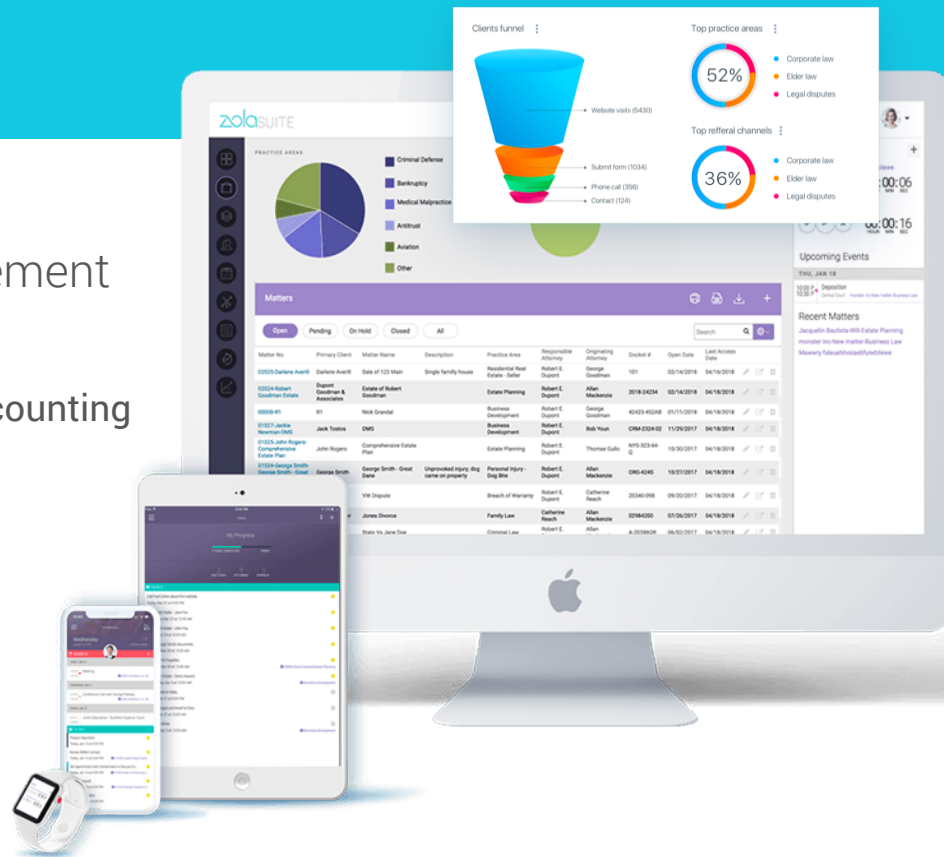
ement

counting

Clients funnel

Website visits (5430)

Submit form (1034)

Phone call (356)

Contact (124)

Top practice areas

52%

Corporate law

Elder law

Legal disputes

Top refferal channels

36%

Corporate law

Elder law

Legal disputes

zolaSUITE

PRACTICE AREAS

Criminal Defense

Bankruptcy

Medical Malpractice

Antitrust

Aviation

Other

00:06

00:16

Upcoming Events

THU, JAN 18

Deposition

Recent Matters

Jacquelin Bautista-Will-Estate Planning

monster Inc-New matter-Business Law

Matters

Open | Pending | On Hold | Closed | All

Search

| Matter No | Primary Client | Matter Name | Description | Practice Area | Responsible Attorney | Originating Attorney | Docket # | Open Date | Last Access Date |
|---|---|---|---|---|---|---|---|---|---|
| 02025-Darlene Averill | Darlene Averill | Sale of 123 Main | Single family house | Residential Real Estate - Seller | Robert E. Dupont | George Goodman | 101 | 02/14/2018 | 04/16/2018 |
| 02024-Robert Goodman Estate | Dupont Goodman & Associates | Estate of Robert Goodman | | Estate Planning | Robert E. Dupont | Allan Mackenzie | 2018-24234 | 02/14/2018 | 04/18/2018 |
| 00006-R1 | R1 | Nick Grandal | | Business Development | Robert E. Dupont | George Goodman | 42423-4524B | 01/11/2018 | 04/18/2018 |
| 01027-Jackie Newman-DMS | Jack Tootoo | DMS | | Business Development | Robert E. Dupont | Bob Youn | CRM-2324-02 | 11/29/2017 | 04/18/2018 |
| 01025-John Rogers-Comprehensive Estate Plan | John Rogers | Comprehensive Estate Plan | | Estate Planning | Robert E. Dupont | Thomas Gullo | NYS 323-44-Q | 10/30/2017 | 04/18/2018 |
| 01024-George Smith-George Smith - Great | George Smith | George Smith - Great Dane | Unprovoked injury; dog came on property | Personal Injury - Dog Bite | Robert E. Dupont | Allan Mackenzie | ORG-4245 | 10/27/2017 | 04/18/2018 |
| | | VW Dispute | | Breach of Warranty | Robert E. Dupont | Catherine Reach | 20340-098 | 09/20/2017 | 04/18/2018 |
| | | Jones Divorce | | Family Law | Catherine Reach | Allan Mackenzie | 02984200 | 07/26/2017 | 04/18/2018 |
| | | State Vs Jane Doe | | Criminal Law | Robert E. Dupont | Allan | A-20388OR | 06/02/2017 | 04/18/2018 |

My Progress

Wednesday